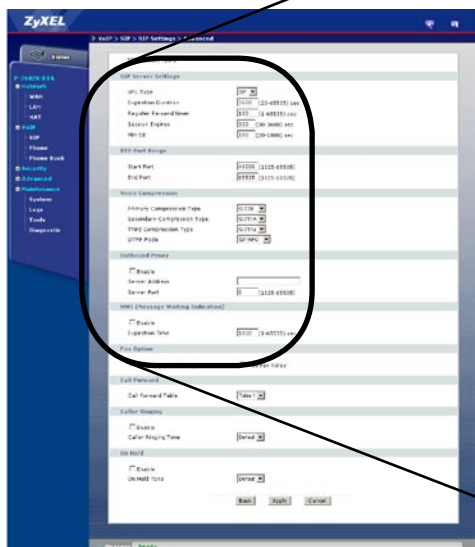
ZyXEL

> VoIP > SIP > SIP Settings > Advanced

Home

P-2602R-D1A
Network
- WAN
- LAN
- NAT
VoIP
- SIP
- Phone
- Phone Book
Security
Advanced
Maintenance
- System
- Logs
- Tools
- Diagnostic

SIP Server Settings

URL Type SIP
Expiration Duration 3600 (20-65535) sec
Register Re-send timer 180 (1-65535) sec
Session Expires 180 (90-3600) sec
Min-SE 180 (90-1800) sec

RTP Port Range

Start Port 50000 (1025-65535)
End Port 65535 (1025-65535)

Voice Compression

Primary Compression Type G.729
Secondary Compression Type G.711A
Third Compression Type G.711u
DTMF Mode RFC2833

Outbound Proxy

Enable
Server Address
Server Port 0 (1025-65535)

MWI (Message Waiting Indication)

Enable
Expiration Time 3600 (1-65535) sec

Fax Option

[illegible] Fax Relay

Call Forward

Call Forward Table Table 1

Caller Ringing

Enable
Caller Ringing Tone Default

On Hold

Enable
On Hold Tone Default

Back Apply Cancel

Ready